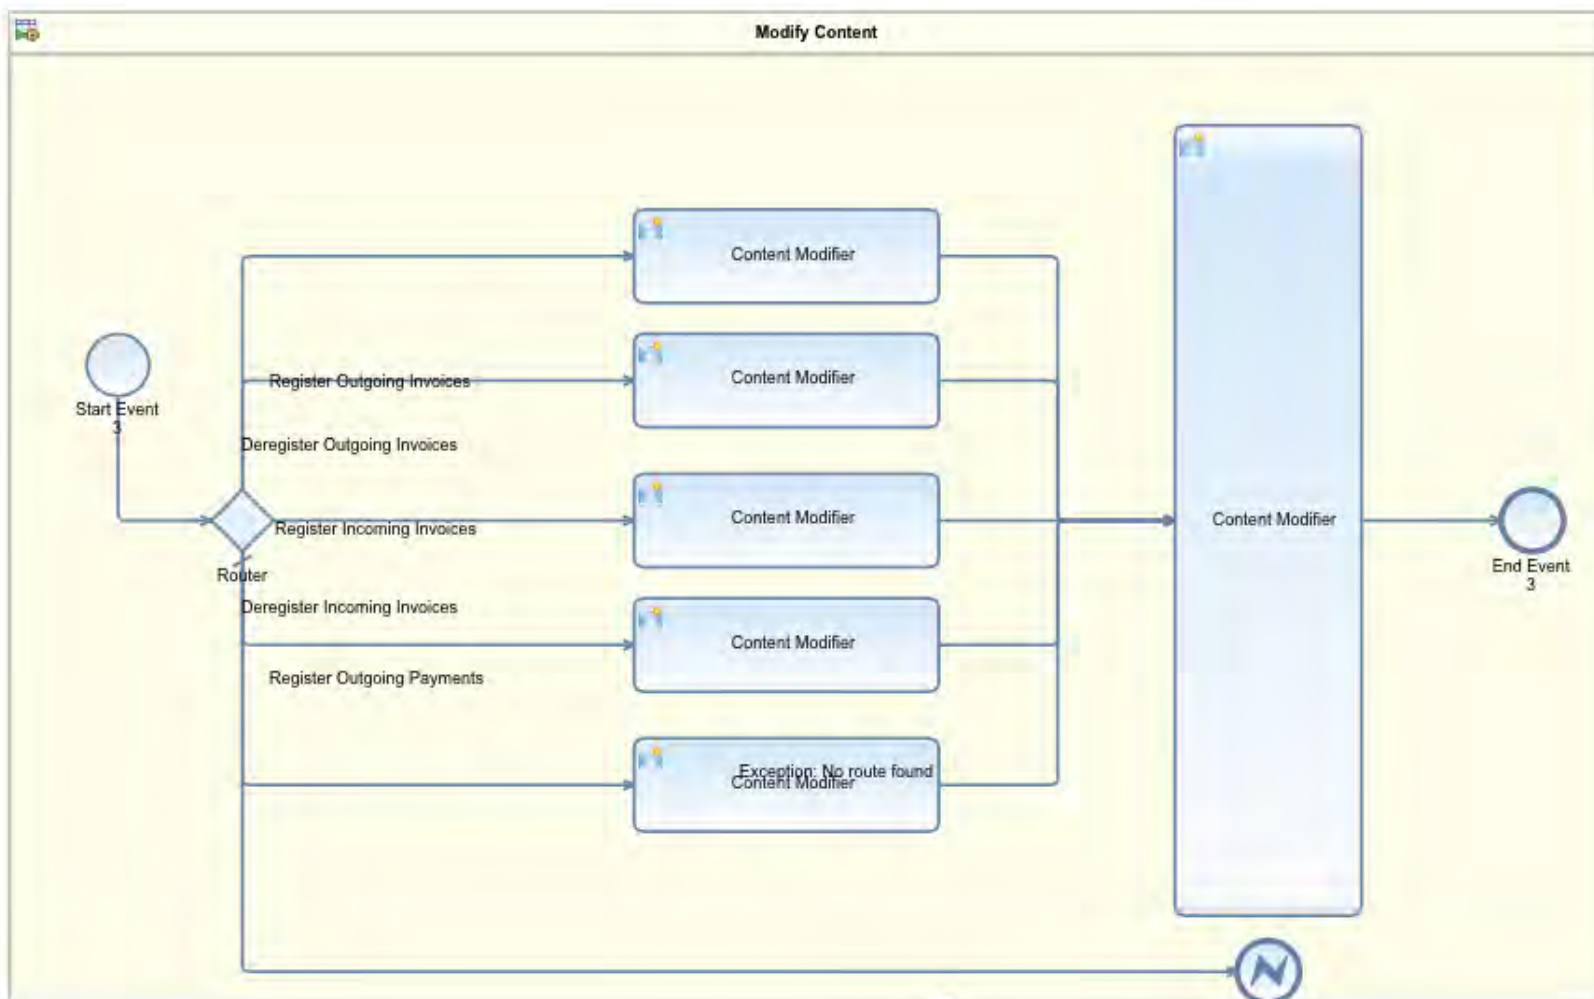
Modify Content

Content Modifier

Start Event 3

Register Outgoing Invoices

Content Modifier

Deregister Outgoing Invoices

Register Incoming Invoices

Content Modifier

Content Modifier

End Event 3

Router

Deregister Incoming Invoices

Content Modifier

Register Outgoing Payments

Exception: No route found

Content Modifier